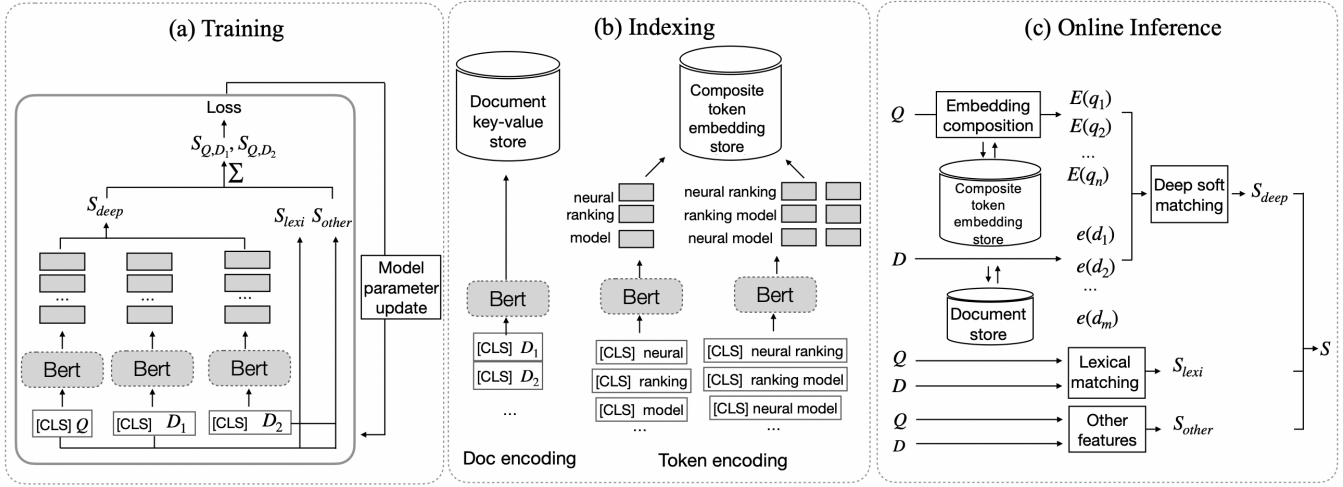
(a) Training

Loss

$S_{Q,D_1}, S_{Q,D_2}$

$\Sigma$

$S_{deep}$

$S_{lexi}$ $S_{other}$

...

...

...

Bert

Bert

Bert

[CLS] $Q$

[CLS] $D_1$

[CLS] $D_2$

Model parameter update

(b) Indexing

Document key-value store

Composite token embedding store

neural ranking model

neural ranking ranking model neural model

Bert

Bert

Bert

[CLS] $D_1$

[CLS] $D_2$

...

[CLS] neural

[CLS] ranking

[CLS] model

...

[CLS] neural ranking

[CLS] ranking model

[CLS] neural model

...

Doc encoding

Token encoding

(c) Online Inference

$Q$

Embedding composition

$E(q_1)$

$E(q_2)$

...

$E(q_n)$

Composite token embedding store

Deep soft matching

$S_{deep}$

$D$

$e(d_1)$

$e(d_2)$

...

$e(d_m)$

Document store

$Q$

$D$

Lexical matching

$S_{lexi}$

$S$

$Q$

$D$

Other features

$S_{other}$